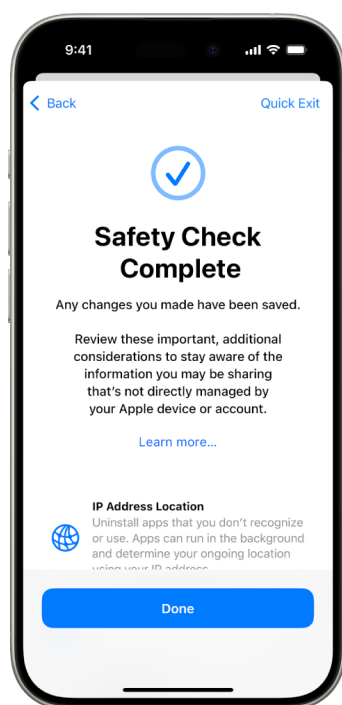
9:41

Back

Quick Exit

Safety Check Complete

Any changes you made have been saved.

Review these important, additional considerations to stay aware of the information you may be sharing that's not directly managed by your Apple device or account.

Learn more...

IP Address Location

Uninstall apps that you don't recognize or use. Apps can run in the background and determine your ongoing location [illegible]

Done